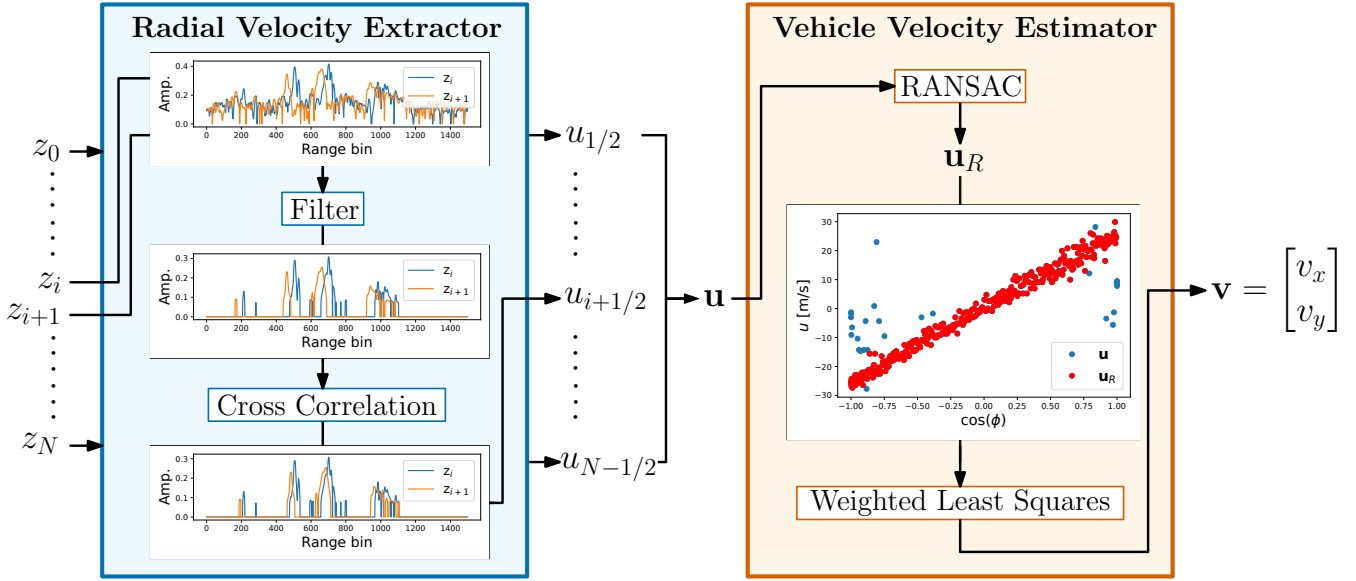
Radial Velocity Extractor

$z_0$
$z_i$
$z_{i+1}$
$z_N$

Amp.
0.4
0.2
0.0
0 200 400 600 800 1000 1200 1400
Range bin
$z_i$
$z_{i+1}$

Filter

Amp.
0.3
0.2
0.1
0.0
0 200 400 600 800 1000 1200 1400
Range bin
$z_i$
$z_{i+1}$

Cross Correlation

Amp.
0.3
0.2
0.1
0.0
0 200 400 600 800 1000 1200 1400
Range bin
$z_i$
$z_{i+1}$

$u_{1/2}$
$u_{i+1/2}$
$u_{N-1/2}$

$\mathbf{u}$

Vehicle Velocity Estimator

RANSAC

$\mathbf{u}_R$

$u$ [m/s]
30
20
10
0
−10
−20
−30
−1.00 −0.75 −0.50 −0.25 0.00 0.25 0.50 0.75 1.00
cos($\phi$)
$\mathbf{u}$
$\mathbf{u}_R$

Weighted Least Squares

$\mathbf{v} = \begin{bmatrix} v_x \\ v_y \end{bmatrix}$